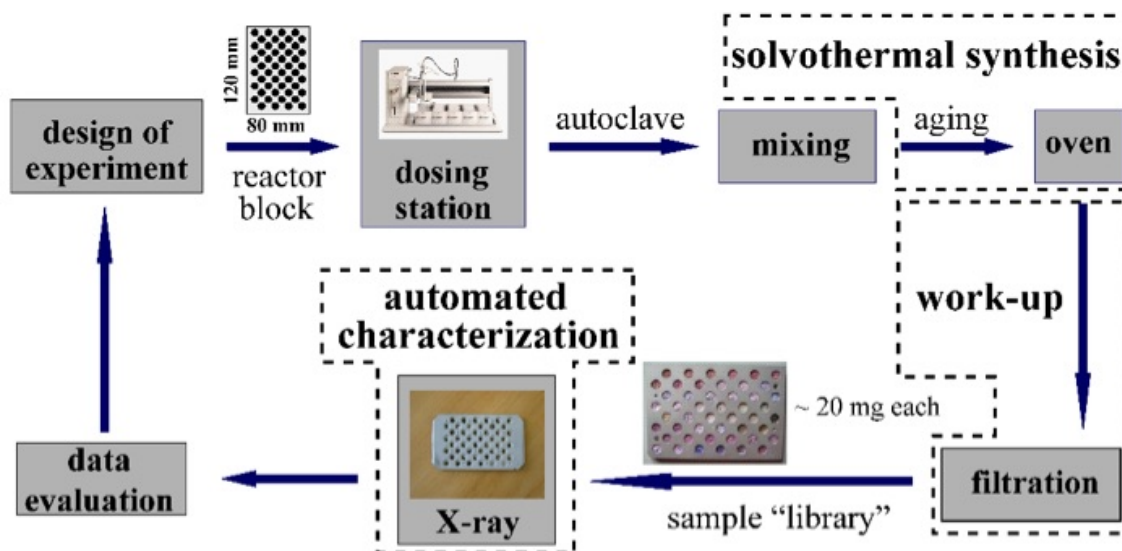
120 mm

80 mm

design of experiment

reactor block

dosing station

autoclave

solvothermal synthesis

mixing

aging

oven

work-up

automated characterization

~ 20 mg each

data evaluation

X-ray

filtration

sample “library”